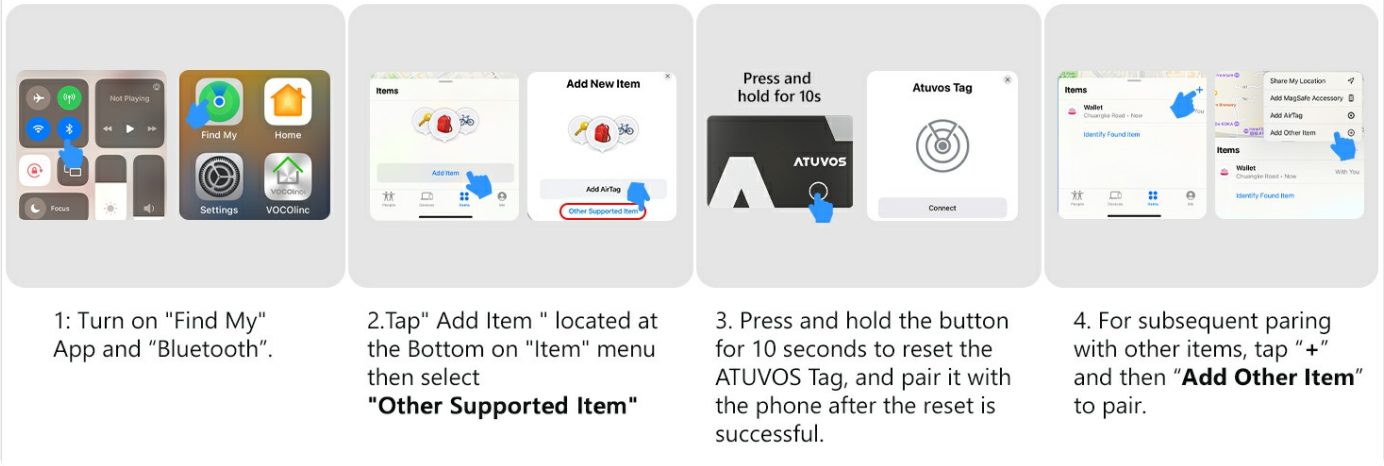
Not Playing

Focus

Find My

Home

Settings

VOCOlinc

Items

Add Item

People Devices Items Me

Add New Item

Add AirTag

Other Supported Item

Press and hold for 10s

ATUVOS

Atuvos Tag

Connect

Items

Wallet
Chuangxie Road · Now

Identify Found Item

People Devices Items Me

Share My Location

Add MagSafe Accessory

Add AirTag

Add Other Item

Items

Wallet
Chuangxie Road · Now

With You

Identify Found Item

1: Turn on "Find My" App and “Bluetooth”.

2.Tap" Add Item " located at the Bottom on "Item" menu then select **"Other Supported Item"**

3. Press and hold the button for 10 seconds to reset the ATUVOS Tag, and pair it with the phone after the reset is successful.

4. For subsequent paring with other items, tap “**+**” and then “**Add Other Item**” to pair.